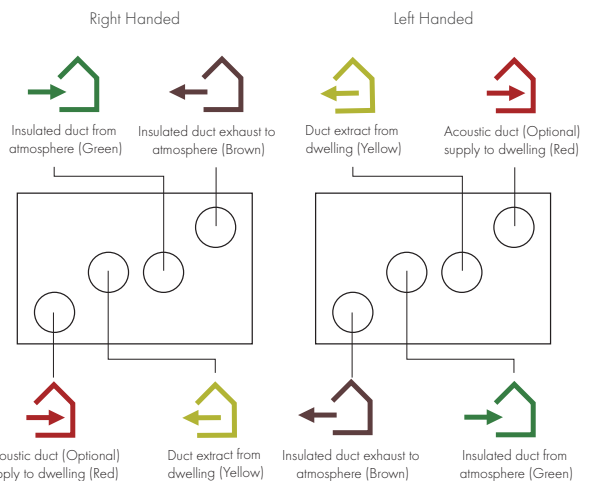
Right Handed

Insulated duct from atmosphere (Green)

Insulated duct exhaust to atmosphere (Brown)

Left Handed

Duct extract from dwelling (Yellow)

Acoustic duct (Optional) supply to dwelling (Red)

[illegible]coustic duct (Optional) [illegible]pply to dwelling (Red)

Duct extract from dwelling (Yellow)

Insulated duct exhaust to atmosphere (Brown)

Insulated duct from atmosphere (Green)